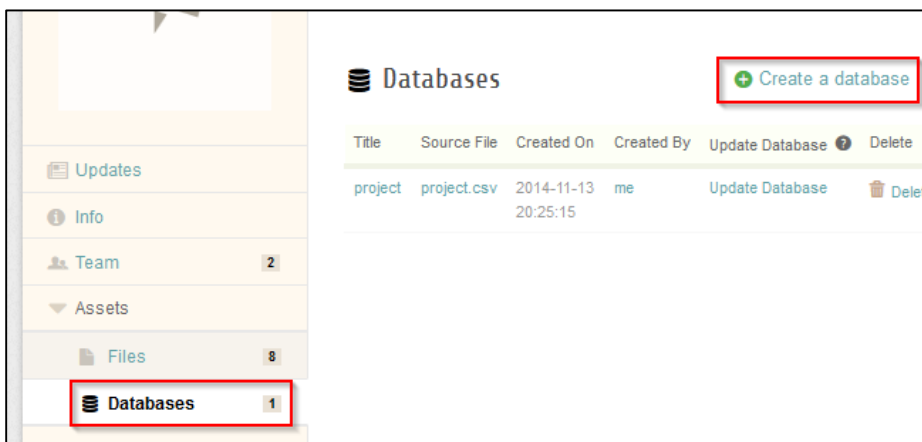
Updates
Info
Team 2
Assets
Files 8
Databases 1

Databases

Create a database

| Title | Source File | Created On | Created By | Update Database | Delete |
|---|---|---|---|---|---|
| project | project.csv | 2014-11-13 20:25:15 | me | Update Database | Dele |